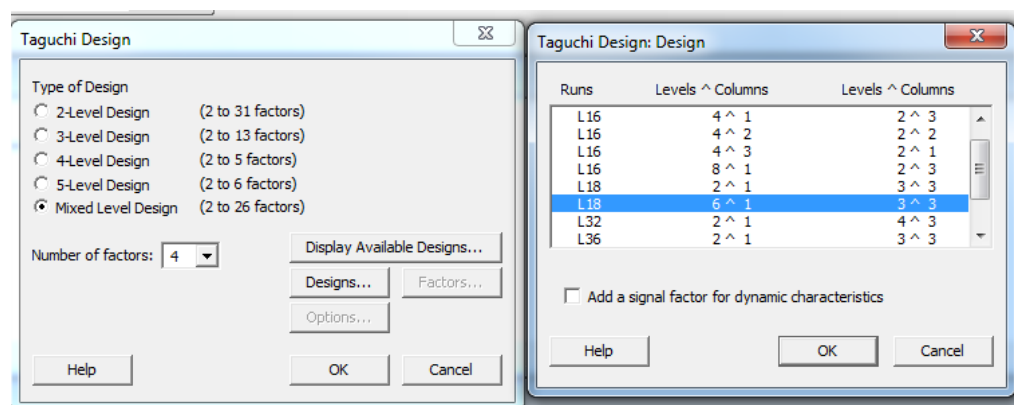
Taguchi Design

Type of Design
2-Level Design (2 to 31 factors)
3-Level Design (2 to 13 factors)
4-Level Design (2 to 5 factors)
5-Level Design (2 to 6 factors)
Mixed Level Design (2 to 26 factors)

Number of factors: 4

Display Available Designs...
Designs...
Factors...
Options...

Help
OK
Cancel

Taguchi Design: Design

| Runs | Levels ^ Columns | Levels ^ Columns |
|---|---|---|
| L16 | 4 ^ 1 | 2 ^ 3 |
| L16 | 4 ^ 2 | 2 ^ 2 |
| L16 | 4 ^ 3 | 2 ^ 1 |
| L16 | 8 ^ 1 | 2 ^ 3 |
| L18 | 2 ^ 1 | 3 ^ 3 |
| L18 | 6 ^ 1 | 3 ^ 3 |
| L32 | 2 ^ 1 | 4 ^ 3 |
| L36 | 2 ^ 1 | 3 ^ 3 |

Add a signal factor for dynamic characteristics

Help
OK
Cancel